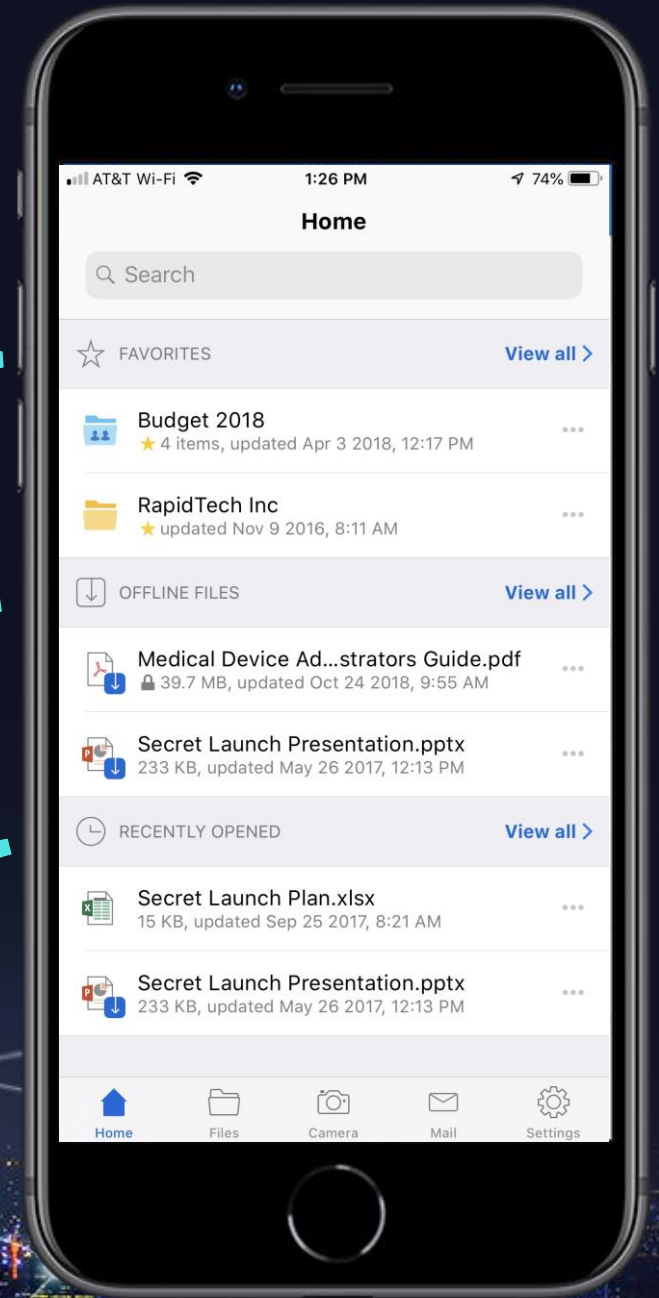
AT&T Wi-Fi 1:26 PM 74%

Home

Search

FAVORITES View all >

Budget 2018
★ 4 items, updated Apr 3 2018, 12:17 PM

RapidTech Inc
★ updated Nov 9 2016, 8:11 AM

OFFLINE FILES View all >

Medical Device Ad...strators Guide.pdf
39.7 MB, updated Oct 24 2018, 9:55 AM

Secret Launch Presentation.pptx
233 KB, updated May 26 2017, 12:13 PM

RECENTLY OPENED View all >

Secret Launch Plan.xlsx
15 KB, updated Sep 25 2017, 8:21 AM

Secret Launch Presentation.pptx
233 KB, updated May 26 2017, 12:13 PM

Home Files Camera Mail Settings